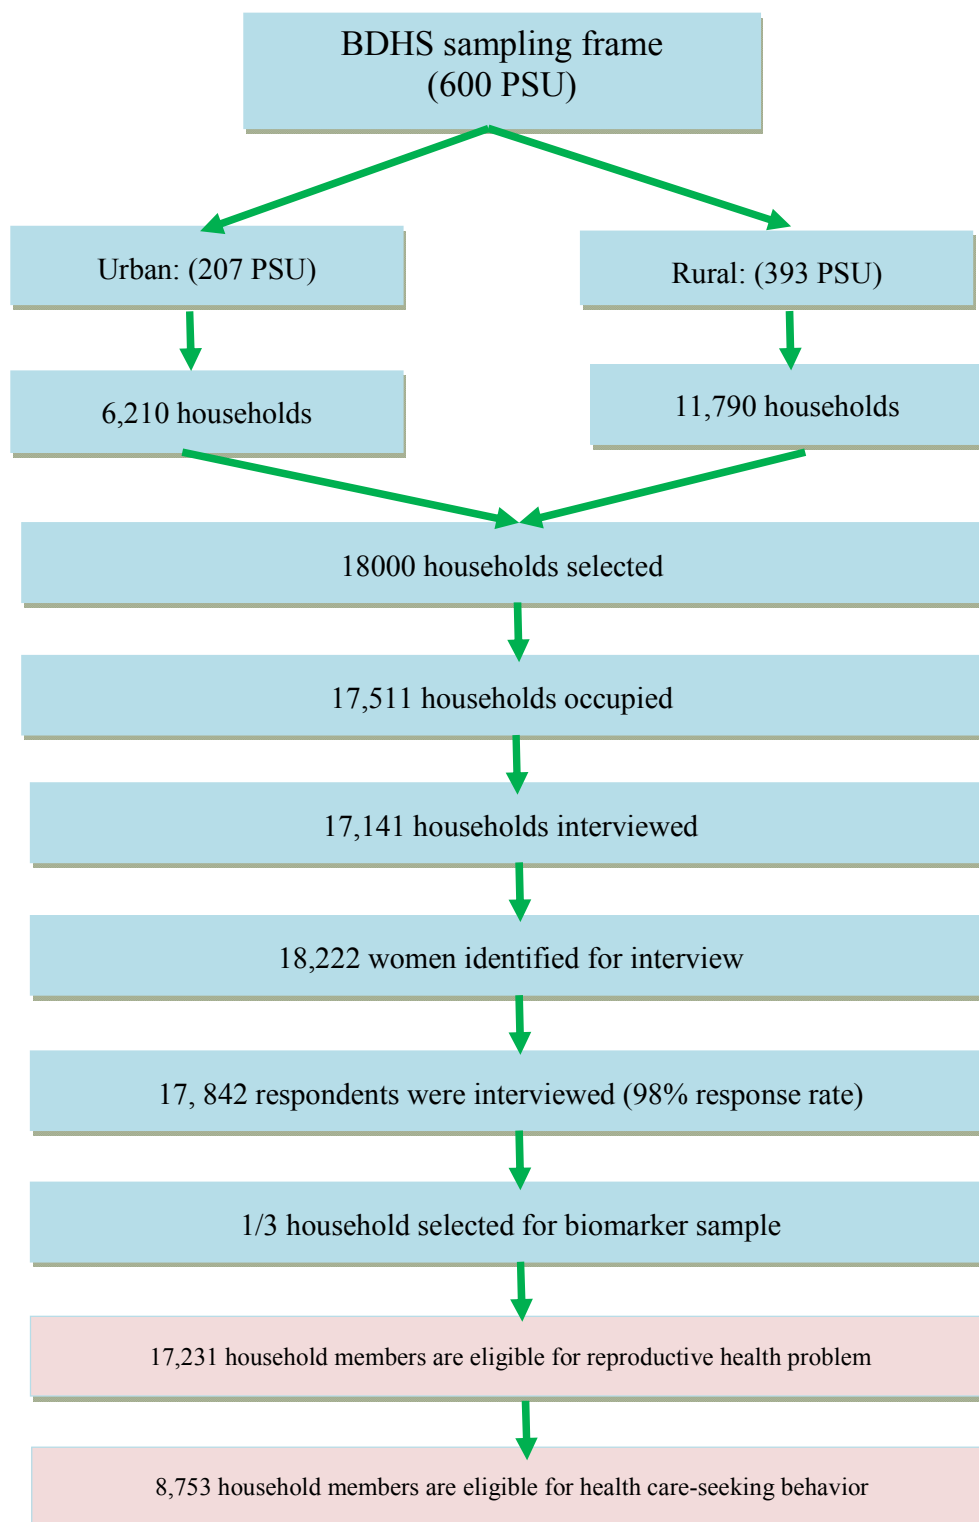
BDHS sampling frame
(600 PSU)

Urban: (207 PSU)

Rural: (393 PSU)

6,210 households

11,790 households

18000 households selected

17,511 households occupied

17,141 households interviewed

18,222 women identified for interview

17, 842 respondents were interviewed (98% response rate)

1/3 household selected for biomarker sample

17,231 household members are eligible for reproductive health problem

8,753 household members are eligible for health care-seeking behavior